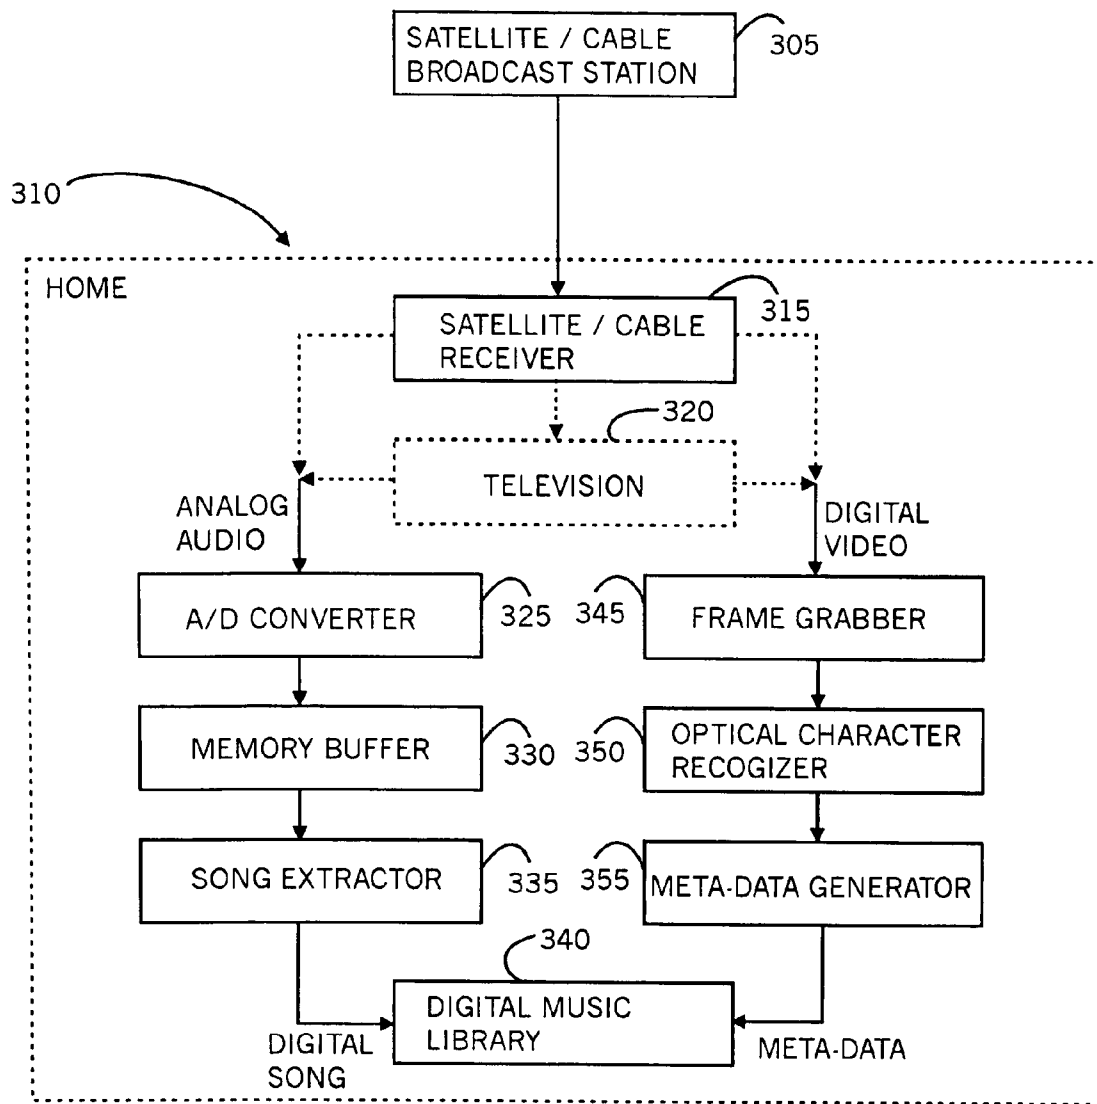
SATELLITE / CABLE BROADCAST STATION
305

310

HOME

SATELLITE / CABLE RECEIVER
315

320
TELEVISION

ANALOG AUDIO

DIGITAL VIDEO

A/D CONVERTER
325

345
FRAME GRABBER

MEMORY BUFFER
330

350
OPTICAL CHARACTER RECOGIZER

SONG EXTRACTOR
335

355
META-DATA GENERATOR

340
DIGITAL MUSIC LIBRARY

DIGITAL SONG

META-DATA